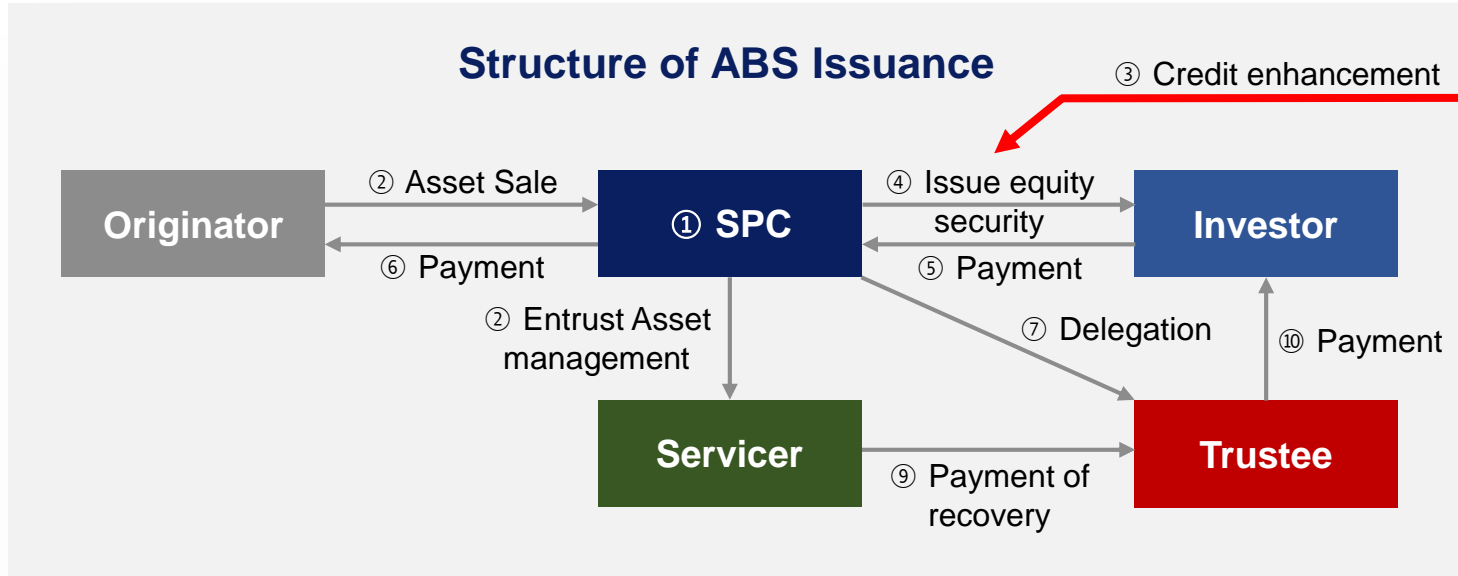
Structure of ABS Issuance

③ Credit enhancement

Originator

② Asset Sale

⑥ Payment

① SPC

④ Issue equity security

⑤ Payment

Investor

② Entrust Asset management

⑦ Delegation

⑩ Payment

Servicer

⑨ Payment of recovery

Trustee